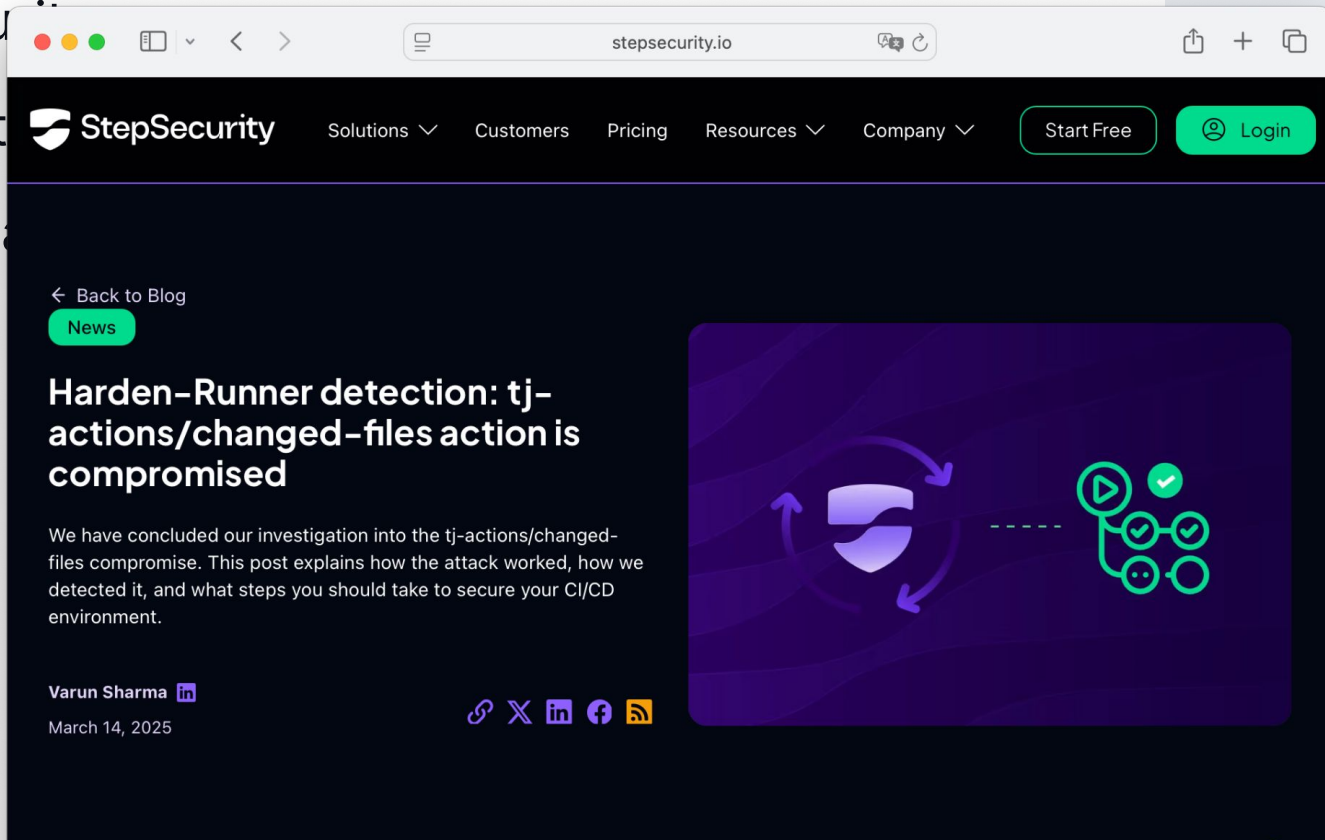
stepsecurity.io

StepSecurity Solutions Customers Pricing Resources Company Start Free Login

← Back to Blog

News

Harden-Runner detection: tj-actions/changed-files action is compromised

We have concluded our investigation into the tj-actions/changed-files compromise. This post explains how the attack worked, how we detected it, and what steps you should take to secure your CI/CD environment.

Varun Sharma

March 14, 2025